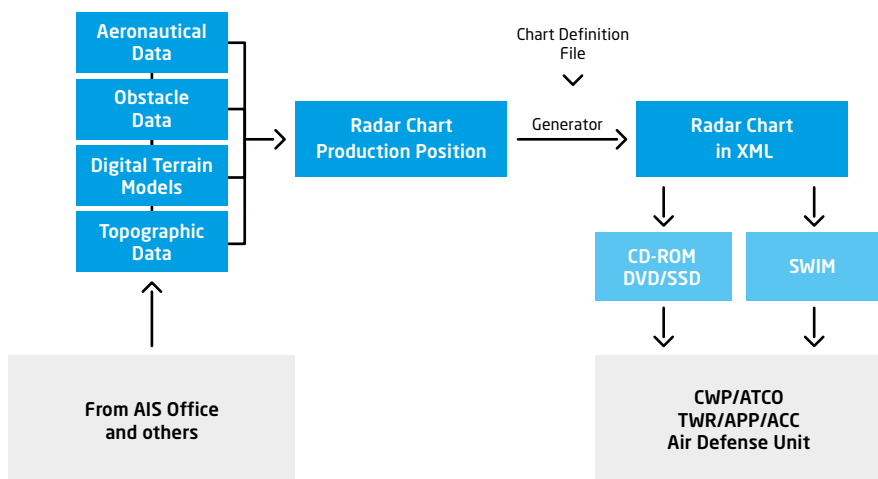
Aeronautical Data

Obstacle Data

Digital Terrain Models

Topographic Data

From AIS Office and others

Radar Chart Production Position

Chart Definition File

Generator

Radar Chart in XML

CD-ROM DVD/SSD

SWIM

CWP/ATCO
TWR/APP/ACC
Air Defense Unit